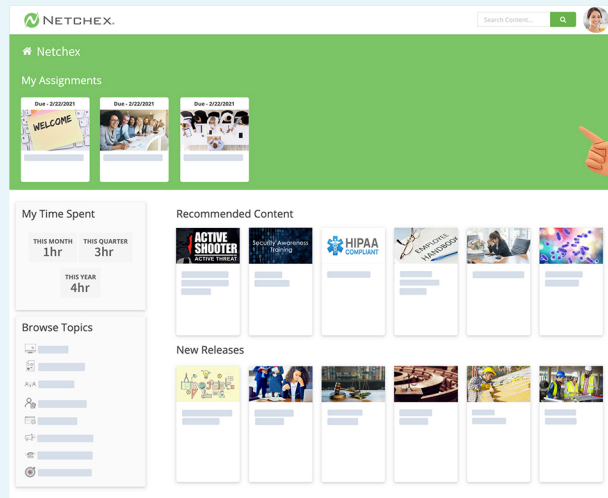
NETCHEX.

Search Content...

Netchex

My Assignments

Due - 2/22/2021

WELCOME

Due - 2/22/2021

Due - 2/22/2021

My Time Spent

THIS MONTH
1hr

THIS QUARTER
3hr

THIS YEAR
4hr

Browse Topics

Recommended Content

ACTIVE SHOOTER
ACTIVE THREAT

Security Awareness Training

HIPAA COMPLIANT

EMPLOYEE HANDBOOK

New Releases